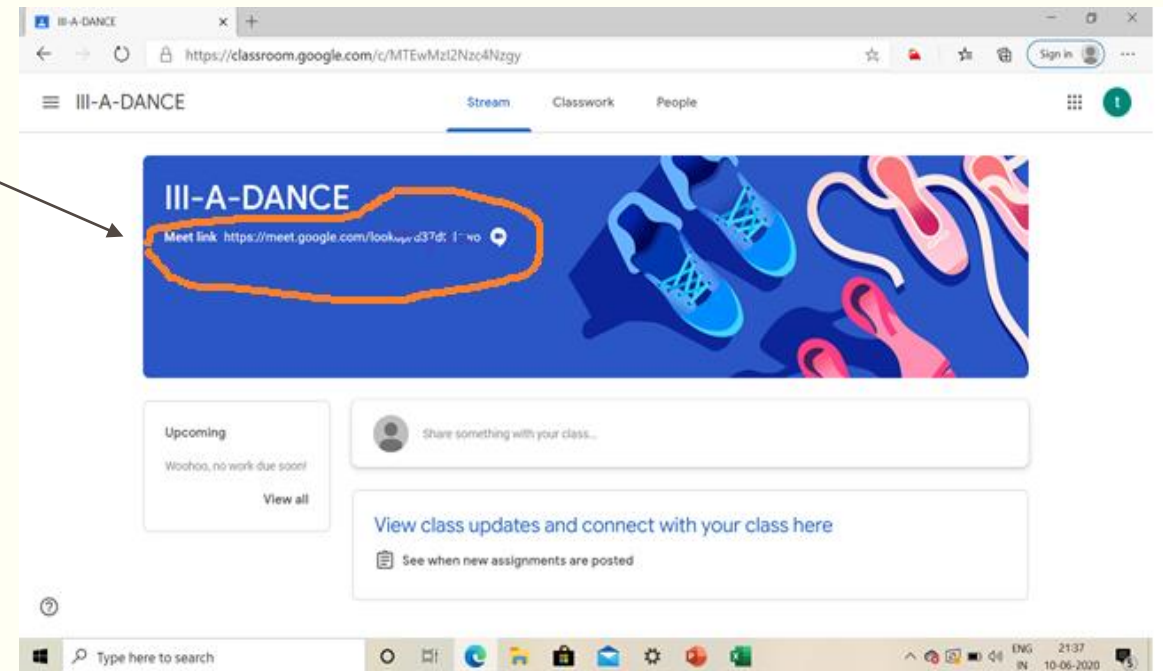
III-A-DANCE

https://classroom.google.com/c/MTEwMzI2Nzc4Nzgy

Sign in

III-A-DANCE

Stream Classwork People

t

III-A-DANCE

Meet link https://meet.google.com/look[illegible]

Upcoming

Woohoo, no work due soon!

View all

Share something with your class...

View class updates and connect with your class here

See when new assignments are posted

Type here to search

ENG IN 21:37 10-06-2020